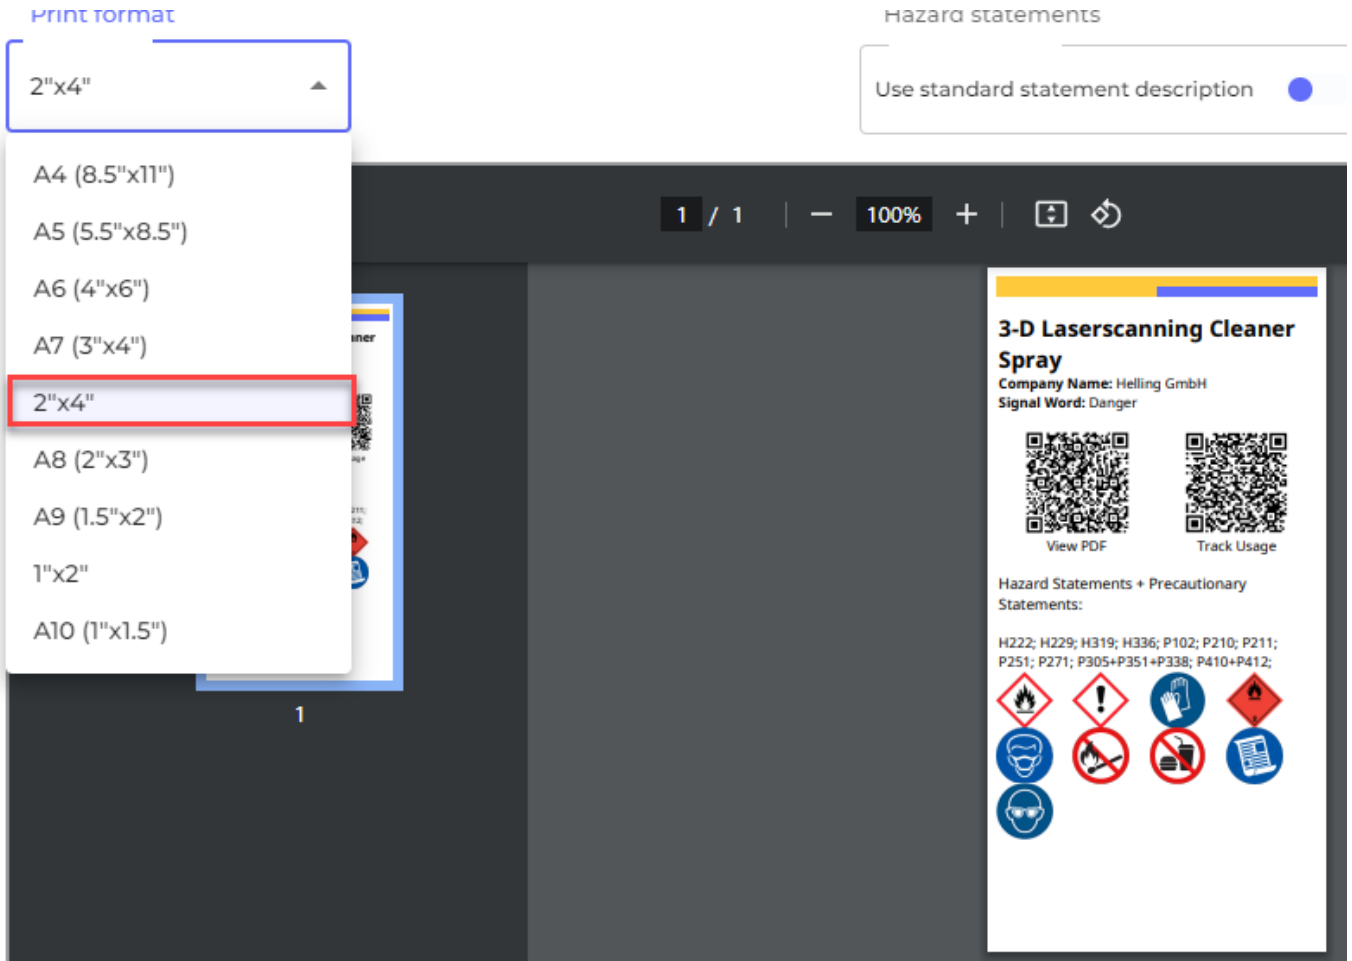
Print format

2"x4"

Hazard statements

Use standard statement description

A4 (8.5"x11")

A5 (5.5"x8.5")

A6 (4"x6")

A7 (3"x4")

2"x4"

A8 (2"x3")

A9 (1.5"x2")

1"x2"

A10 (1"x1.5")

1 / 1

100%

1

3-D Laserscanning Cleaner Spray

**Company Name:** Helling GmbH
**Signal Word:** Danger

View PDF

Track Usage

Hazard Statements + Precautionary Statements:

H222; H229; H319; H336; P102; P210; P211; P251; P271; P305+P351+P338; P410+P412;